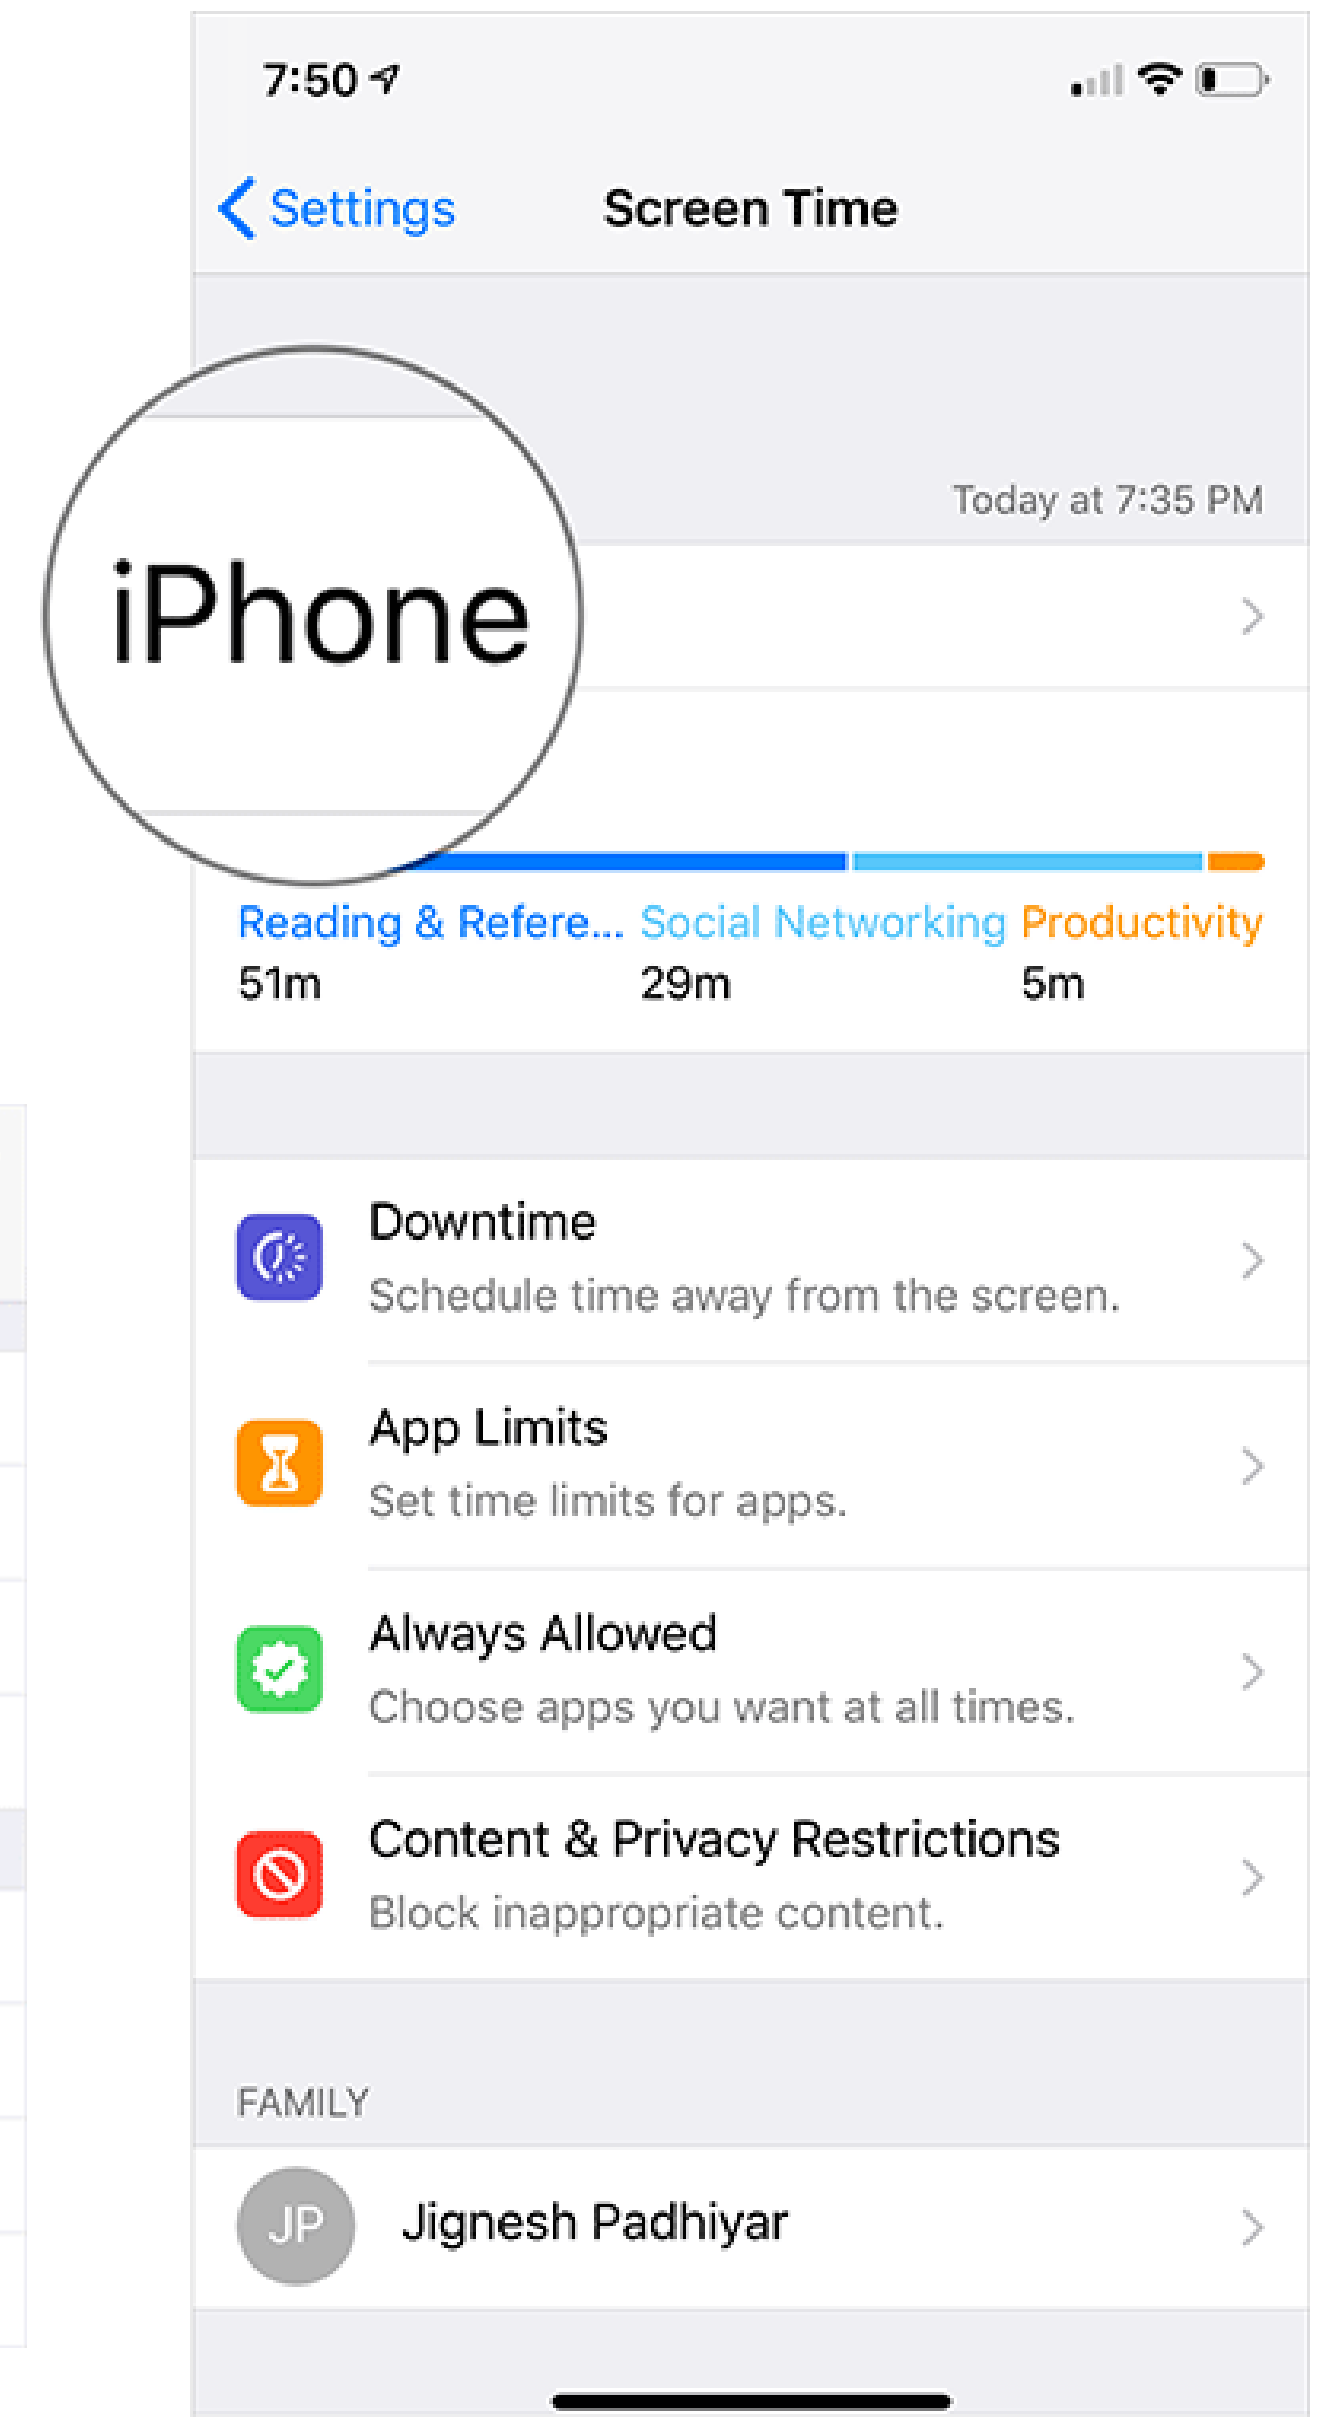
7:50

Settings

Screen Time

Today at 7:35 PM

iPhone

Reading & Refere... Social Networking Productivity
51m 29m 5m

Downtime
Schedule time away from the screen.

App Limits
Set time limits for apps.

Always Allowed
Choose apps you want at all times.

Content & Privacy Restrictions
Block inappropriate content.

FAMILY

JP Jignesh Padhiyar